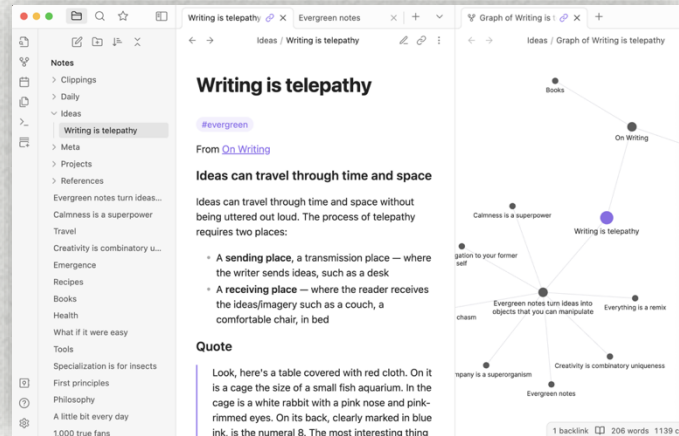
Writing is telepathy
Evergreen notes
Graph of Writing is t

Notes
Clippings
Daily
Ideas
Writing is telepathy
Meta
Projects
References
Evergreen notes turn ideas...
Calmness is a superpower
Travel
Creativity is combinatory u...
Emergence
Recipes
Books
Health
What if it were easy
Tools
Specialization is for insects
First principles
Philosophy
A little bit every day
1,000 true fans

Ideas / Writing is telepathy

# Writing is telepathy

#evergreen

From On Writing

## Ideas can travel through time and space

Ideas can travel through time and space without being uttered out loud. The process of telepathy requires two places:

- A **sending place**, a transmission place — where the writer sends ideas, such as a desk
- A **receiving place**, — where the reader receives the ideas/imagery such as a couch, a comfortable chair, in bed

## Quote

Look, here's a table covered with red cloth. On it is a cage the size of a small fish aquarium. In the cage is a white rabbit with a pink nose and pink-rimmed eyes. On its back, clearly marked in blue ink, is the numeral 8. The most interesting thing

Ideas / Graph of Writing is telepathy

Books
On Writing
Calmness is a superpower
Writing is telepathy
gation to your former self
Evergreen notes turn ideas into objects that you can manipulate
Everything is a remix
chasm
mpany is a superorganism
Creativity is combinatory uniqueness
Evergreen notes

1 backlink 206 words 1139 c